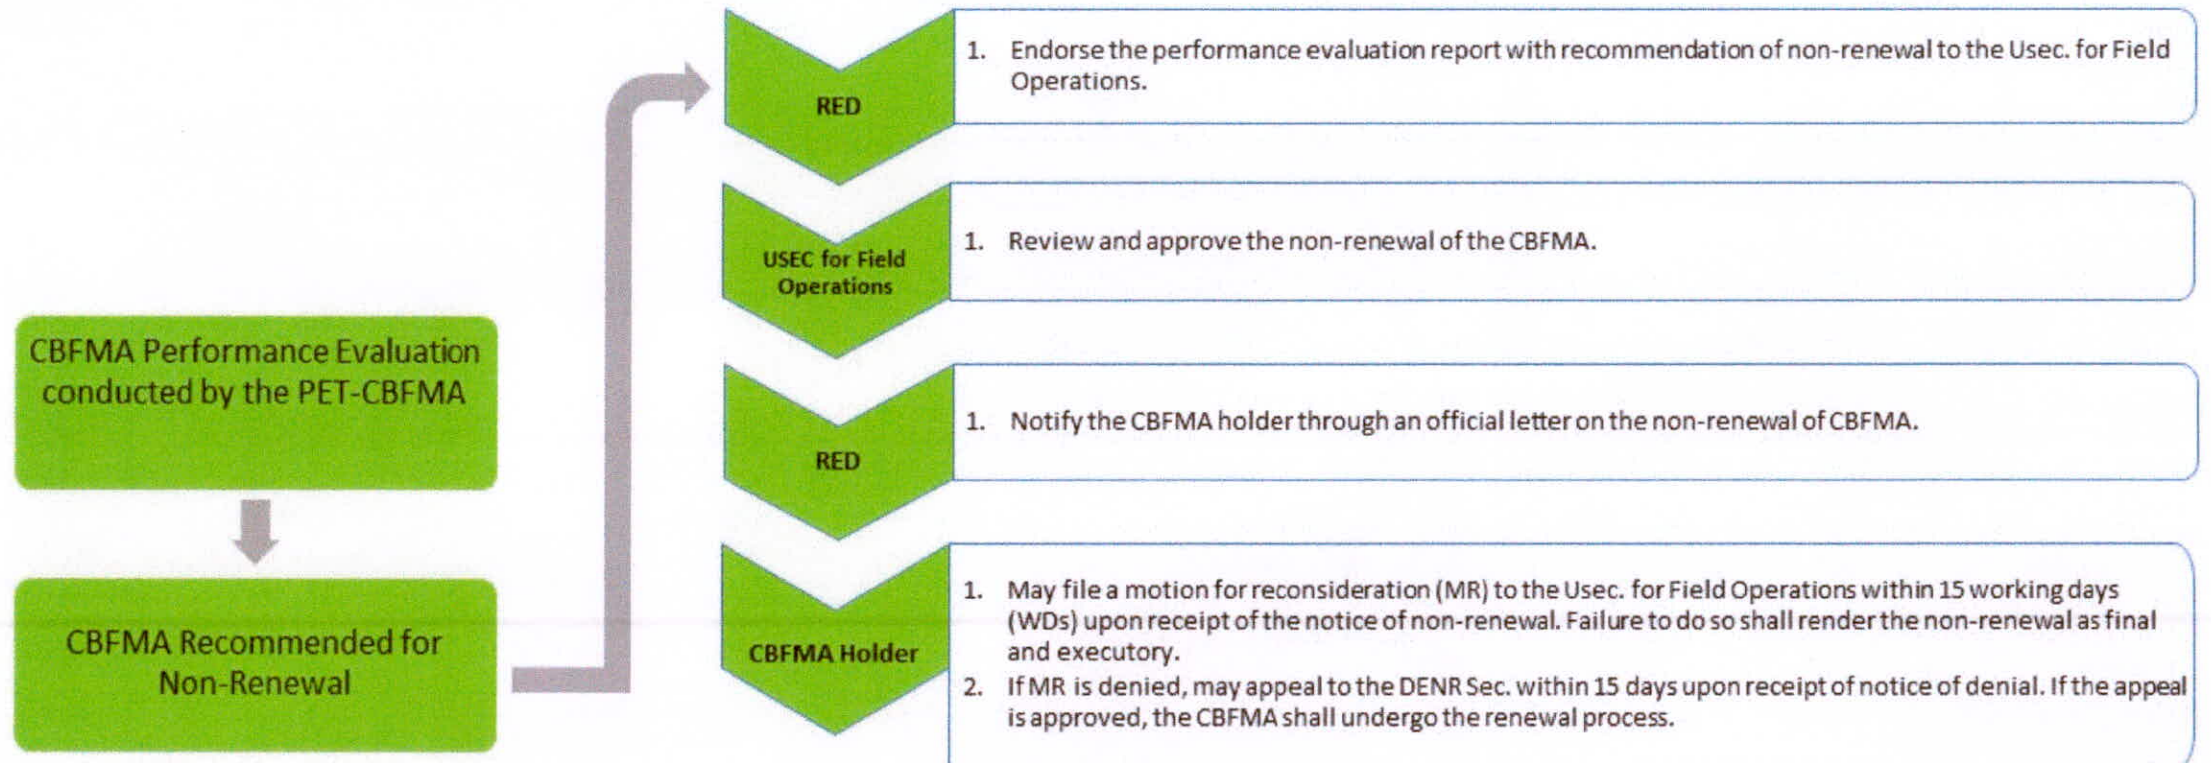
CBFMA Performance Evaluation conducted by the PET-CBFMA

CBFMA Recommended for Non-Renewal

RED

1. Endorse the performance evaluation report with recommendation of non-renewal to the Usec. for Field Operations.

USEC for Field Operations

1. Review and approve the non-renewal of the CBFMA.

RED

1. Notify the CBFMA holder through an official letter on the non-renewal of CBFMA.

CBFMA Holder

1. May file a motion for reconsideration (MR) to the Usec. for Field Operations within 15 working days (WDs) upon receipt of the notice of non-renewal. Failure to do so shall render the non-renewal as final and executory.
2. If MR is denied, may appeal to the DENR Sec. within 15 days upon receipt of notice of denial. If the appeal is approved, the CBFMA shall undergo the renewal process.